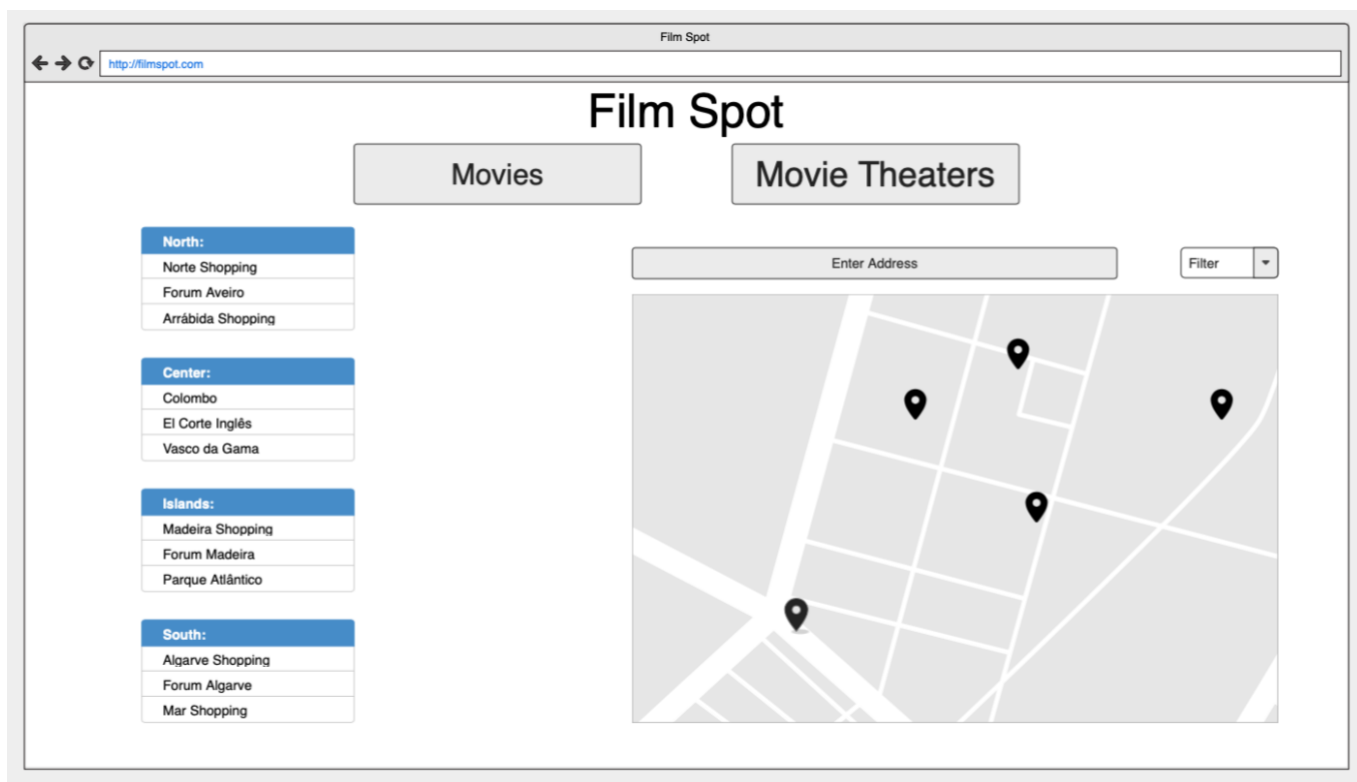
Film Spot

http://filmspot.com

Film Spot

Movies

Movie Theaters

North:
Norte Shopping
Forum Aveiro
Arrábida Shopping

Center:
Colombo
El Corte Inglês
Vasco da Gama

Islands:
Madeira Shopping
Forum Madeira
Parque Atlântico

South:
Algarve Shopping
Forum Algarve
Mar Shopping

Enter Address

Filter